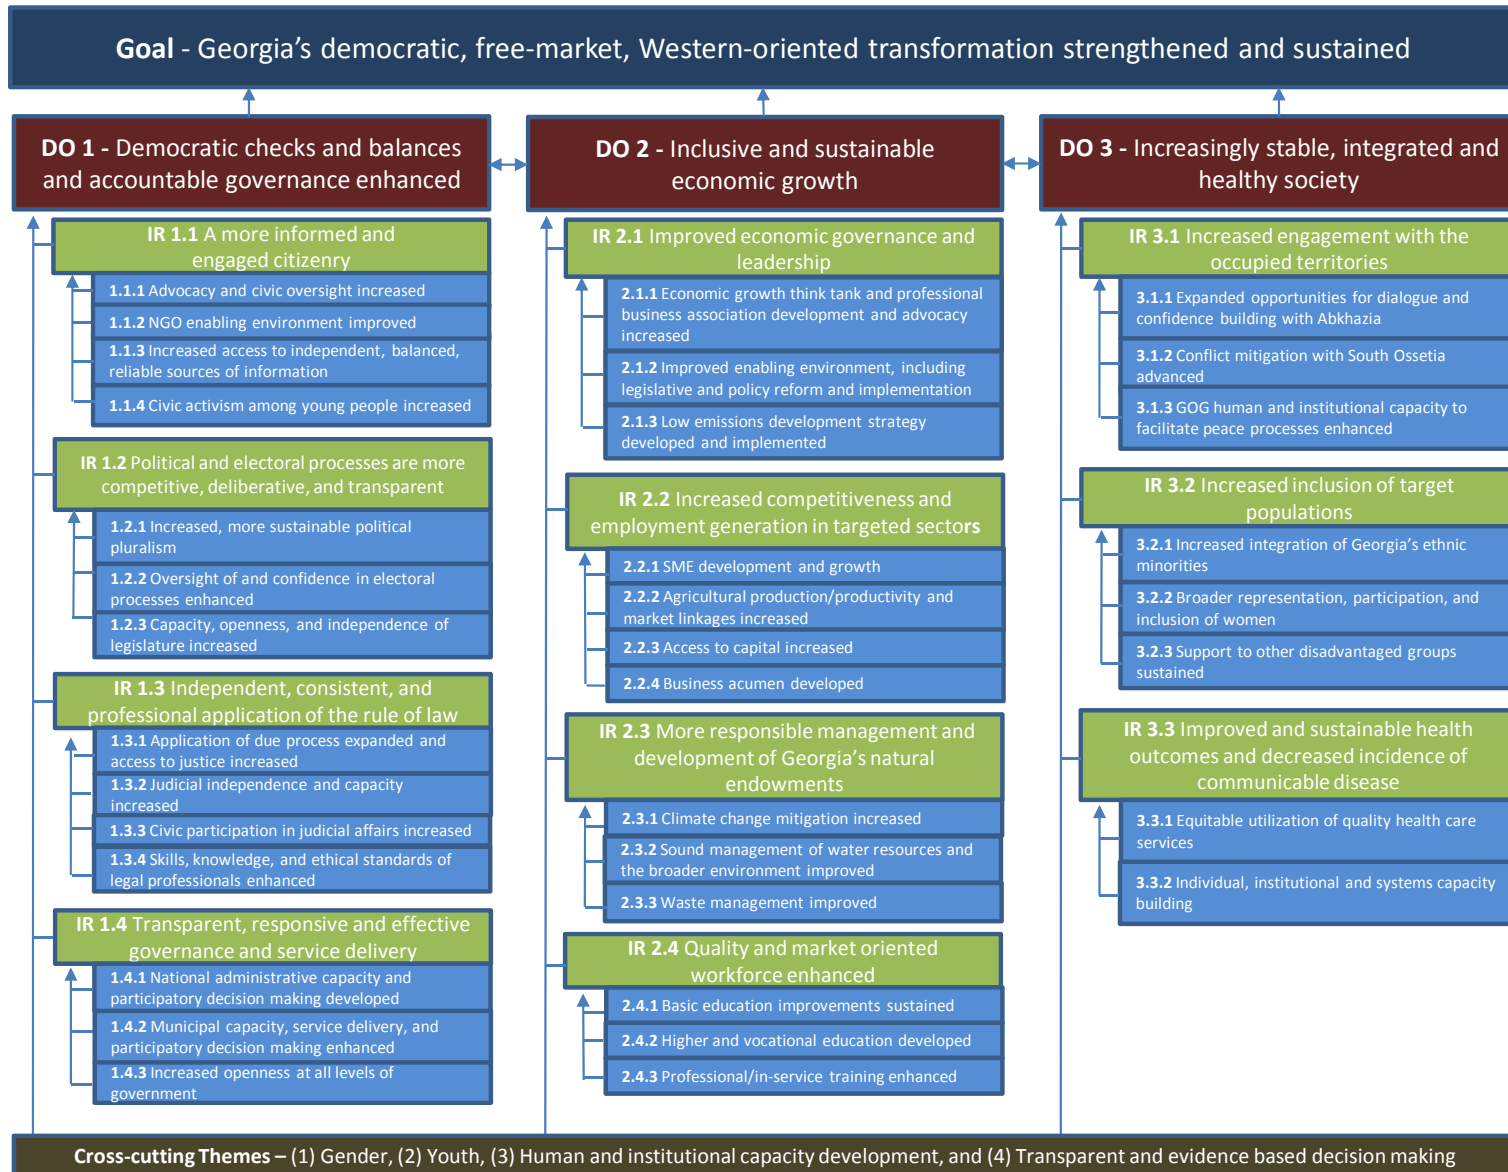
**Goal** - Georgia's democratic, free-market, Western-oriented transformation strengthened and sustained

**DO 1 -** Democratic checks and balances and accountable governance enhanced

**IR 1.1** A more informed and engaged citizenry

**1.1.1** Advocacy and civic oversight increased

**1.1.2** NGO enabling environment improved

**1.1.3** Increased access to independent, balanced, reliable sources of information

**1.1.4** Civic activism among young people increased

**IR 1.2** Political and electoral processes are more competitive, deliberative, and transparent

**1.2.1** Increased, more sustainable political pluralism

**1.2.2** Oversight of and confidence in electoral processes enhanced

**1.2.3** Capacity, openness, and independence of legislature increased

**IR 1.3** Independent, consistent, and professional application of the rule of law

**1.3.1** Application of due process expanded and access to justice increased

**1.3.2** Judicial independence and capacity increased

**1.3.3** Civic participation in judicial affairs increased

**1.3.4** Skills, knowledge, and ethical standards of legal professionals enhanced

**IR 1.4** Transparent, responsive and effective governance and service delivery

**1.4.1** National administrative capacity and participatory decision making developed

**1.4.2** Municipal capacity, service delivery, and participatory decision making enhanced

**1.4.3** Increased openness at all levels of government

**DO 2 -** Inclusive and sustainable economic growth

**IR 2.1** Improved economic governance and leadership

**2.1.1** Economic growth think tank and professional business association development and advocacy increased

**2.1.2** Improved enabling environment, including legislative and policy reform and implementation

**2.1.3** Low emissions development strategy developed and implemented

**IR 2.2** Increased competitiveness and employment generation in targeted sectors

**2.2.1** SME development and growth

**2.2.2** Agricultural production/productivity and market linkages increased

**2.2.3** Access to capital increased

**2.2.4** Business acumen developed

**IR 2.3** More responsible management and development of Georgia's natural endowments

**2.3.1** Climate change mitigation increased

**2.3.2** Sound management of water resources and the broader environment improved

**2.3.3** Waste management improved

**IR 2.4** Quality and market oriented workforce enhanced

**2.4.1** Basic education improvements sustained

**2.4.2** Higher and vocational education developed

**2.4.3** Professional/in-service training enhanced

**DO 3 -** Increasingly stable, integrated and healthy society

**IR 3.1** Increased engagement with the occupied territories

**3.1.1** Expanded opportunities for dialogue and confidence building with Abkhazia

**3.1.2** Conflict mitigation with South Ossetia advanced

**3.1.3** GOG human and institutional capacity to facilitate peace processes enhanced

**IR 3.2** Increased inclusion of target populations

**3.2.1** Increased integration of Georgia's ethnic minorities

**3.2.2** Broader representation, participation, and inclusion of women

**3.2.3** Support to other disadvantaged groups sustained

**IR 3.3** Improved and sustainable health outcomes and decreased incidence of communicable disease

**3.3.1** Equitable utilization of quality health care services

**3.3.2** Individual, institutional and systems capacity building

**Cross-cutting Themes –** (1) Gender, (2) Youth, (3) Human and institutional capacity development, and (4) Transparent and evidence based decision making